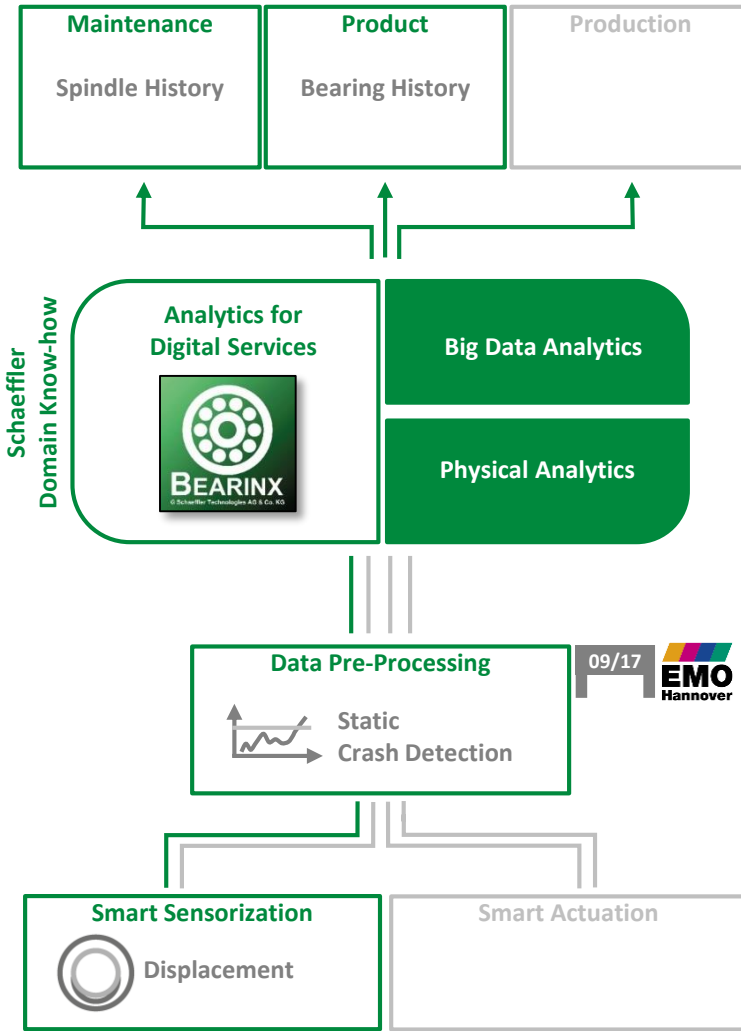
Maintenance

Spindle History

Product

Bearing History

Production

Schaeffler
Domain Know-how

Analytics for
Digital Services

BEARINX
© Schaeffler Technologies AG & Co. KG

Big Data Analytics

Physical Analytics

Data Pre-Processing

Static
Crash Detection

09/17

EMO
Hannover

Smart Sensorization

Displacement

Smart Actuation